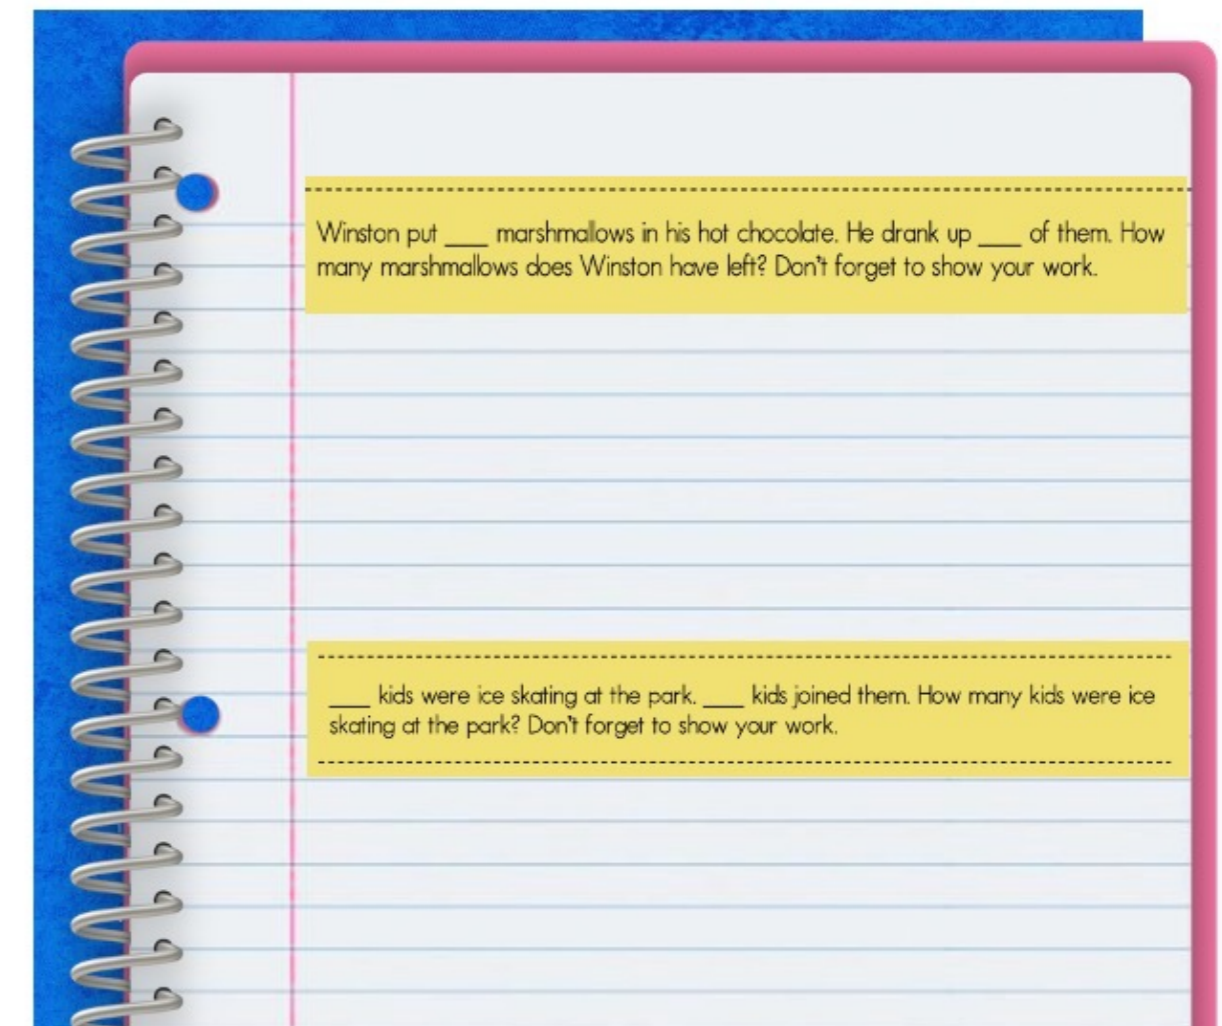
Winston put ___ marshmallows in his hot chocolate. He drank up ___ of them. How many marshmallows does Winston have left? Don't forget to show your work.

___ kids were ice skating at the park. ___ kids joined them. How many kids were ice skating at the park? Don't forget to show your work.